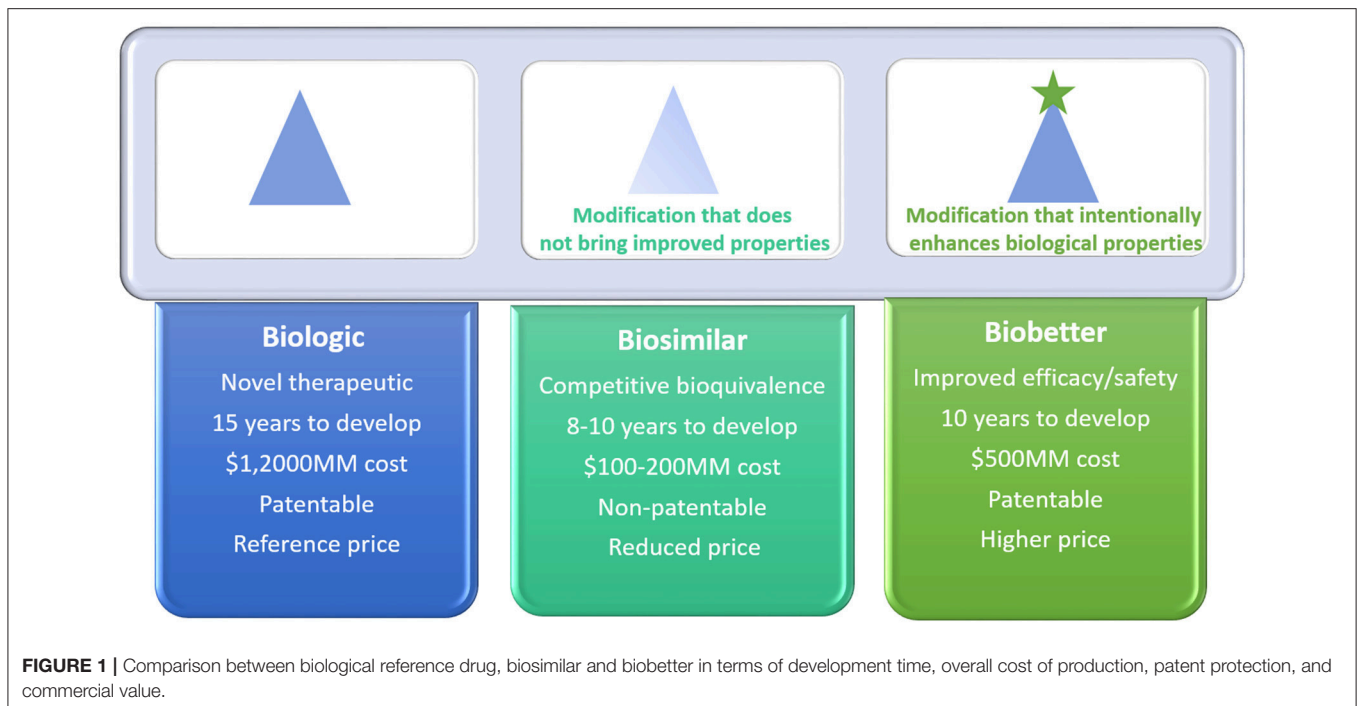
Modification that does not bring improved properties

Modification that intentionally enhances biological properties

Biologic
Novel therapeutic
15 years to develop
$1,2000MM cost
Patentable
Reference price

Biosimilar
Competitive bioquivalence
8-10 years to develop
$100-200MM cost
Non-patentable
Reduced price

Biobetter
Improved efficacy/safety
10 years to develop
$500MM cost
Patentable
Higher price

**FIGURE 1 |** Comparison between biological reference drug, biosimilar and biobetter in terms of development time, overall cost of production, patent protection, and commercial value.